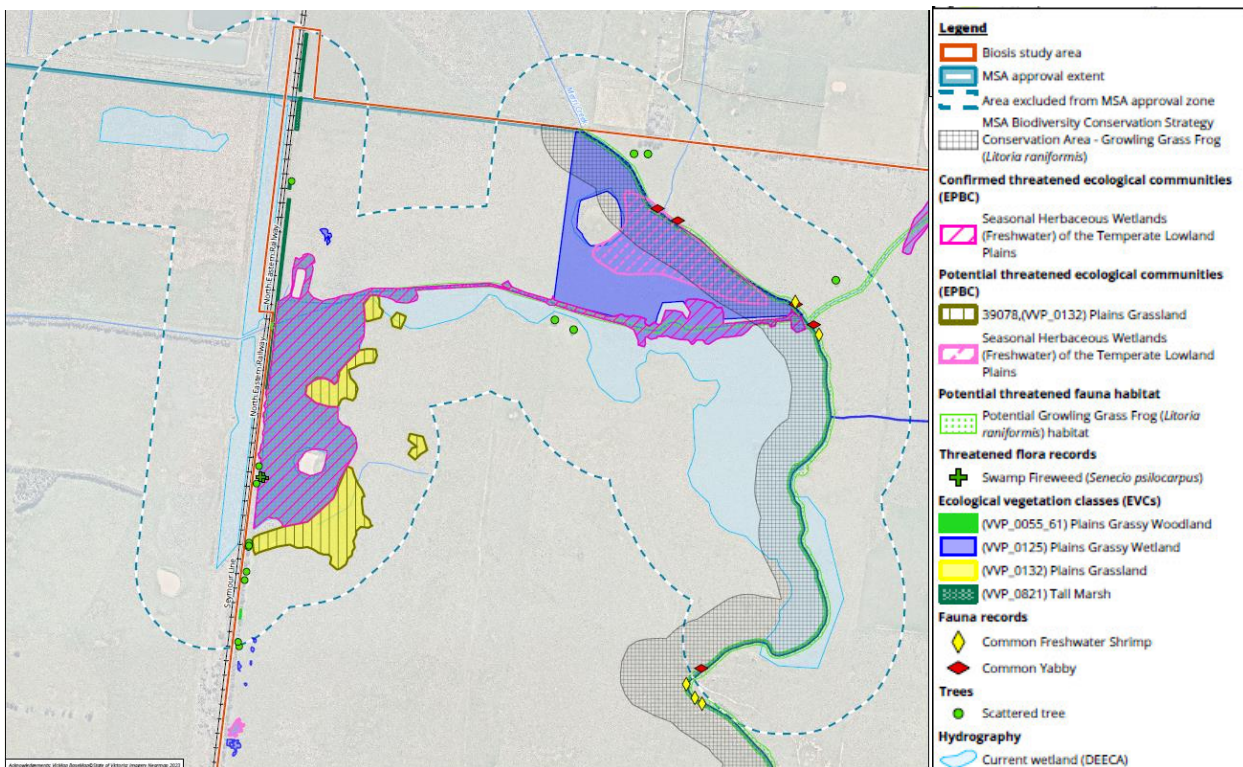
North Eastern Railway
North Eastern Railway
Seymour Line
Acknowledgements: Vicmap Basemap©State of Victoria Imagery Nearmap 2023

Legend
Biosis study area
MSA approval extent
Area excluded from MSA approval zone
MSA Biodiversity Conservation Strategy Conservation Area - Growling Grass Frog (Litoria raniformis)
Confirmed threatened ecological communities (EPBC)
Seasonal Herbaceous Wetlands (Freshwater) of the Temperate Lowland Plains
Potential threatened ecological communities (EPBC)
39078,(VVP_0132) Plains Grassland
Seasonal Herbaceous Wetlands (Freshwater) of the Temperate Lowland Plains
Potential threatened fauna habitat
Potential Growling Grass Frog (Litoria raniformis) habitat
Threatened flora records
Swamp Fireweed (Senecio psilocarpus)
Ecological vegetation classes (EVCs)
(VVP_0055_61) Plains Grassy Woodland
(VVP_0125) Plains Grassy Wetland
(VVP_0132) Plains Grassland
(VVP_0821) Tall Marsh
Fauna records
Common Freshwater Shrimp
Common Yabby
Trees
Scattered tree
Hydrography
Current wetland (DEECA)